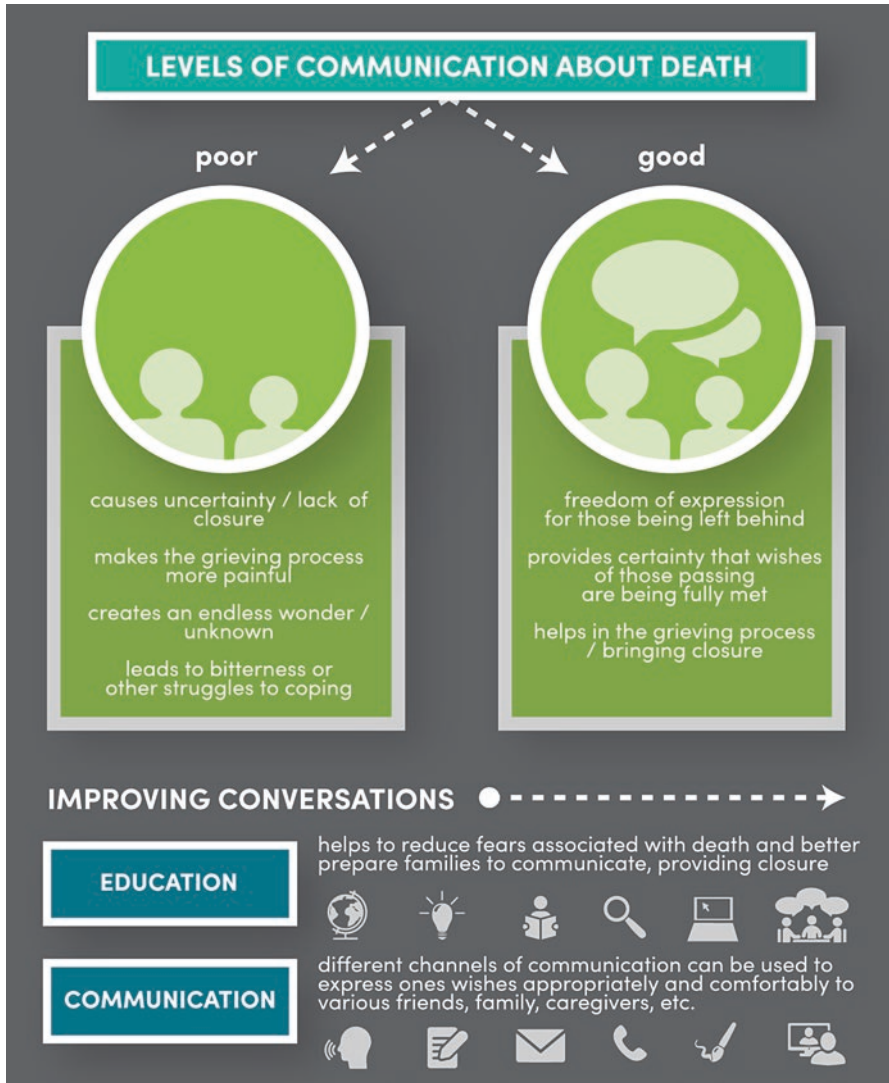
LEVELS OF COMMUNICATION ABOUT DEATH

poor

good

causes uncertainty / lack of closure

makes the grieving process more painful

creates an endless wonder / unknown

leads to bitterness or other struggles to coping

freedom of expression for those being left behind

provides certainty that wishes of those passing are being fully met

helps in the grieving process / bringing closure

IMPROVING CONVERSATIONS

EDUCATION

helps to reduce fears associated with death and better prepare families to communicate, providing closure

COMMUNICATION

different channels of communication can be used to express ones wishes appropriately and comfortably to various friends, family, caregivers, etc.